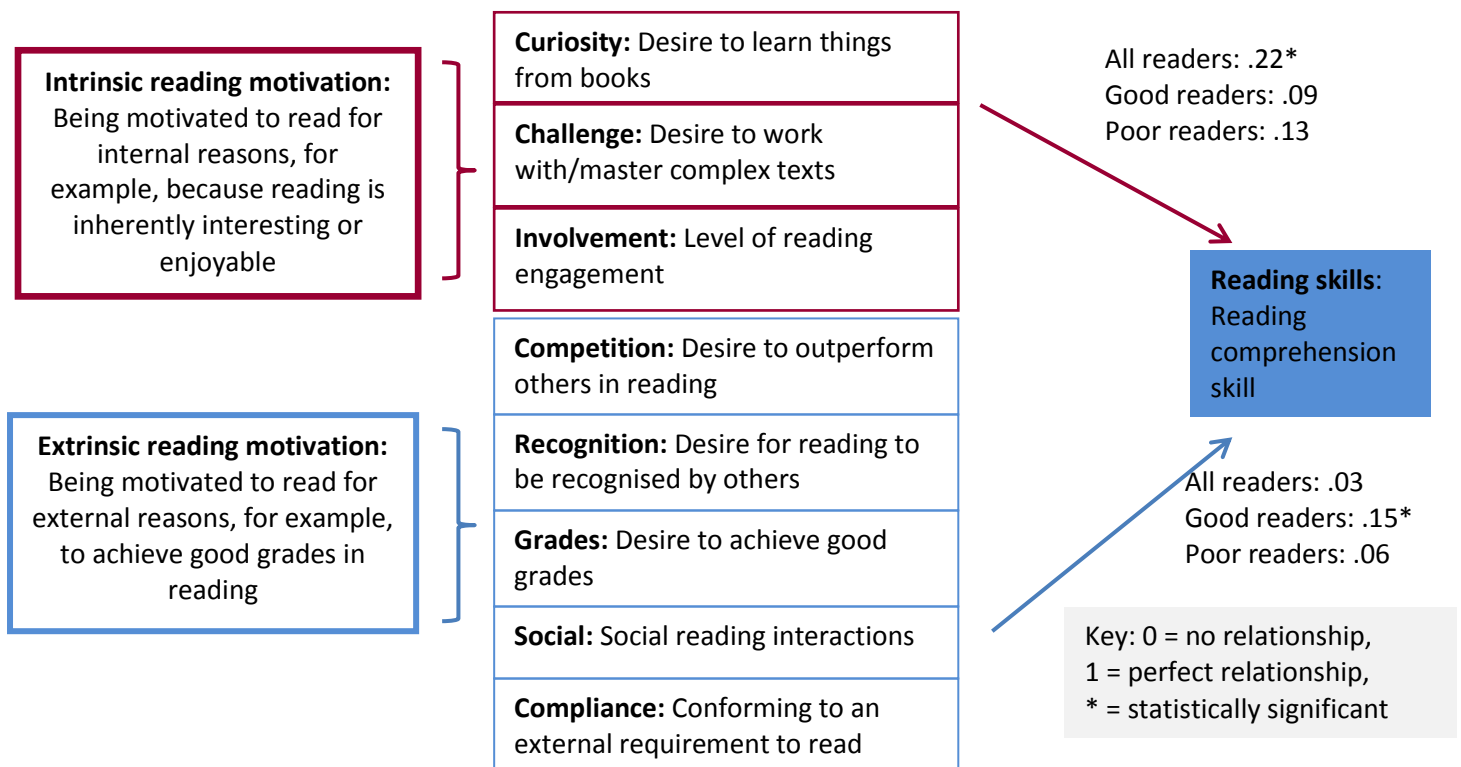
**Intrinsic reading motivation:** Being motivated to read for internal reasons, for example, because reading is inherently interesting or enjoyable

**Curiosity:** Desire to learn things from books

**Challenge:** Desire to work with/master complex texts

**Involvement:** Level of reading engagement

All readers: .22*
Good readers: .09
Poor readers: .13

**Reading skills**: Reading comprehension skill

**Extrinsic reading motivation:** Being motivated to read for external reasons, for example, to achieve good grades in reading

**Competition:** Desire to outperform others in reading

**Recognition:** Desire for reading to be recognised by others

**Grades:** Desire to achieve good grades

**Social:** Social reading interactions

**Compliance:** Conforming to an external requirement to read

All readers: .03
Good readers: .15*
Poor readers: .06

Key: 0 = no relationship,
1 = perfect relationship,
* = statistically significant